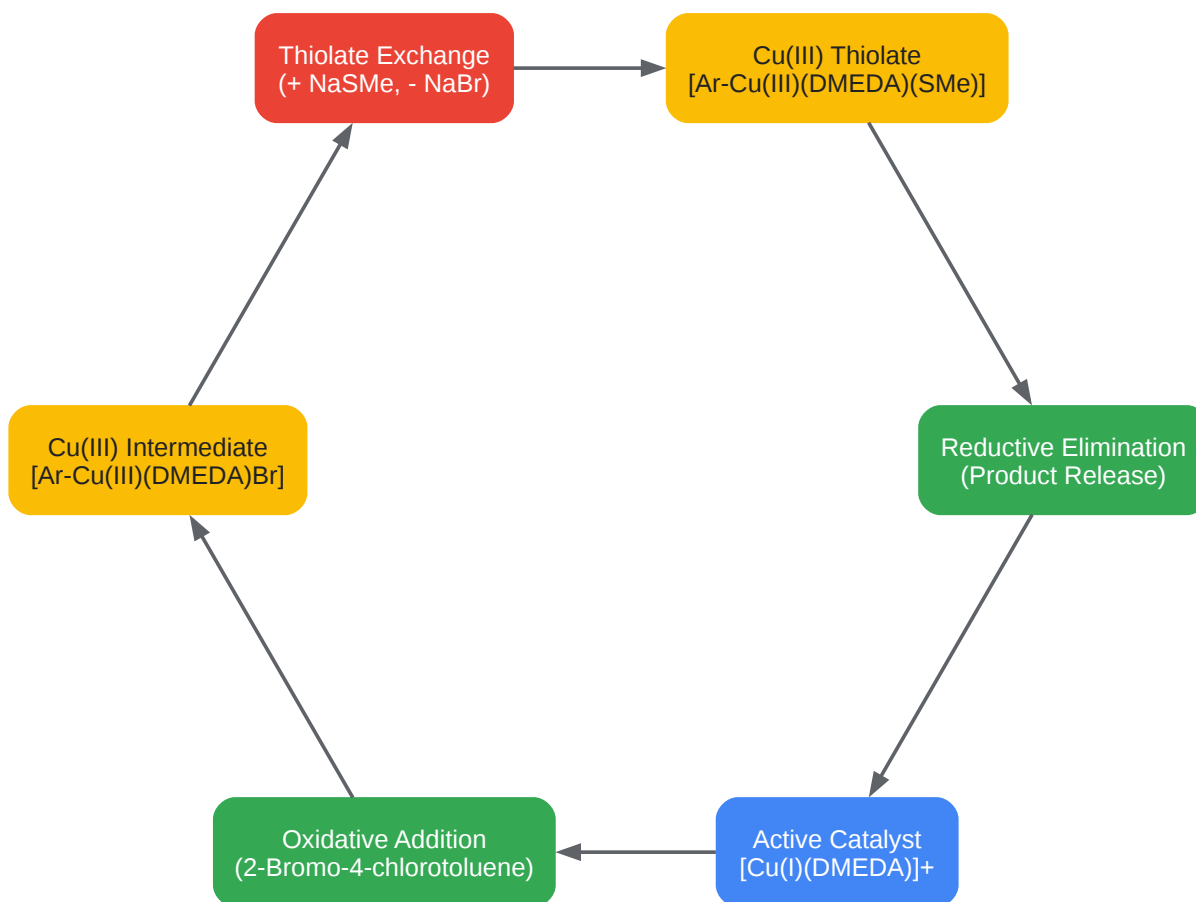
Thiolate Exchange
(+ NaSMe, - NaBr)

Cu(III) Thiolate
[Ar-Cu(III)(DMEDA)(SMe)]

Reductive Elimination
(Product Release)

Active Catalyst
[Cu(I)(DMEDA)]+

Oxidative Addition
(2-Bromo-4-chlorotoluene)

Cu(III) Intermediate
[Ar-Cu(III)(DMEDA)Br]